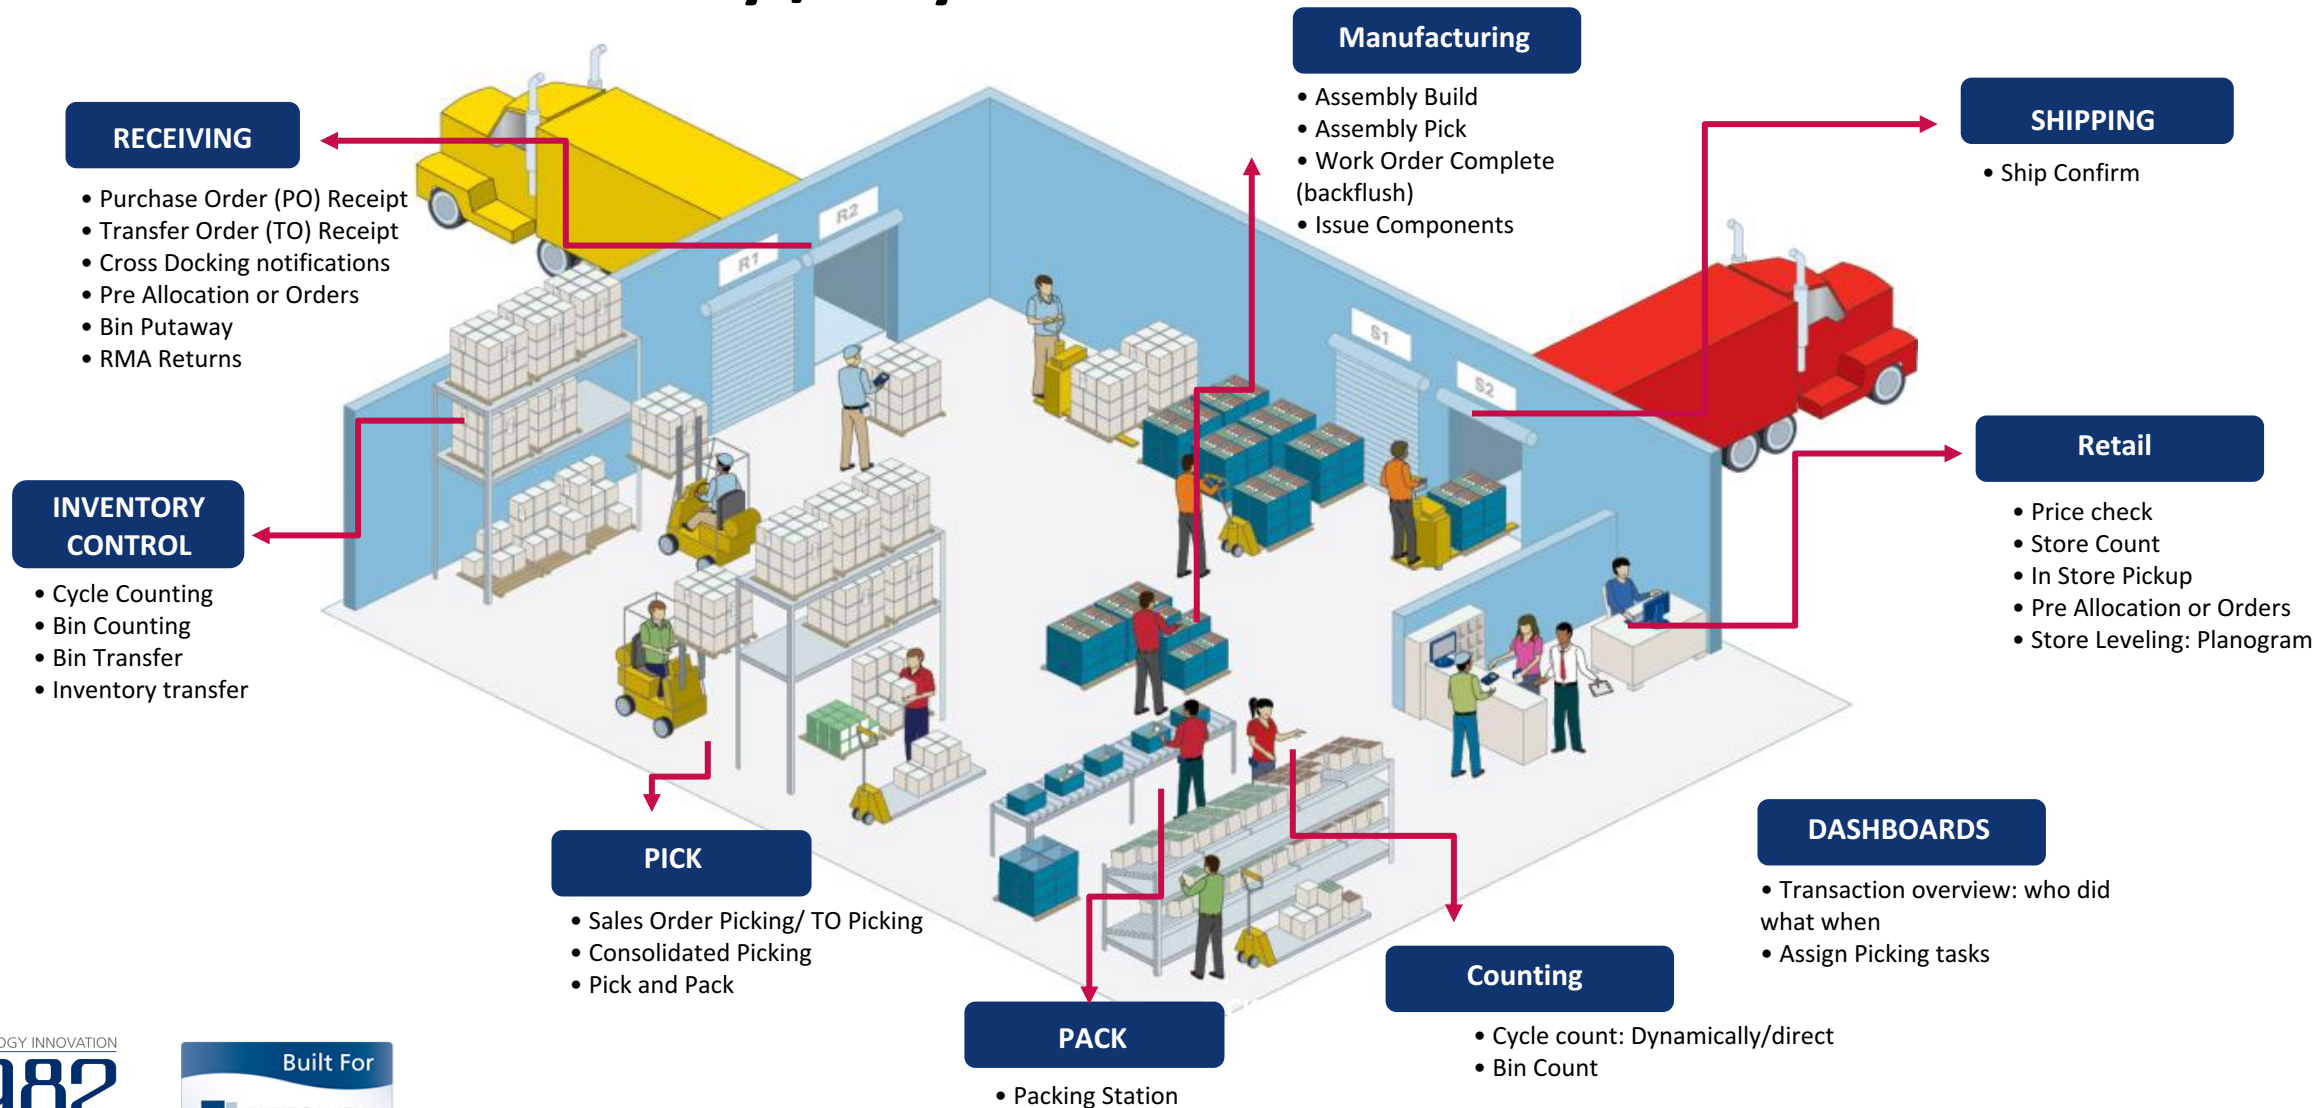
RECEIVING

• Purchase Order (PO) Receipt
• Transfer Order (TO) Receipt
• Cross Docking notifications
• Pre Allocation or Orders
• Bin Putaway
• RMA Returns

Manufacturing

• Assembly Build
• Assembly Pick
• Work Order Complete (backflush)
• Issue Components

SHIPPING

• Ship Confirm

R1

R2

S1

S2

INVENTORY CONTROL

• Cycle Counting
• Bin Counting
• Bin Transfer
• Inventory transfer

Retail

• Price check
• Store Count
• In Store Pickup
• Pre Allocation or Orders
• Store Leveling: Planogram

DASHBOARDS

• Transaction overview: who did what when
• Assign Picking tasks

PICK

• Sales Order Picking/ TO Picking
• Consolidated Picking
• Pick and Pack

Counting

• Cycle count: Dynamically/direct
• Bin Count

PACK

• Packing Station

OGY INNOVATION

Built For